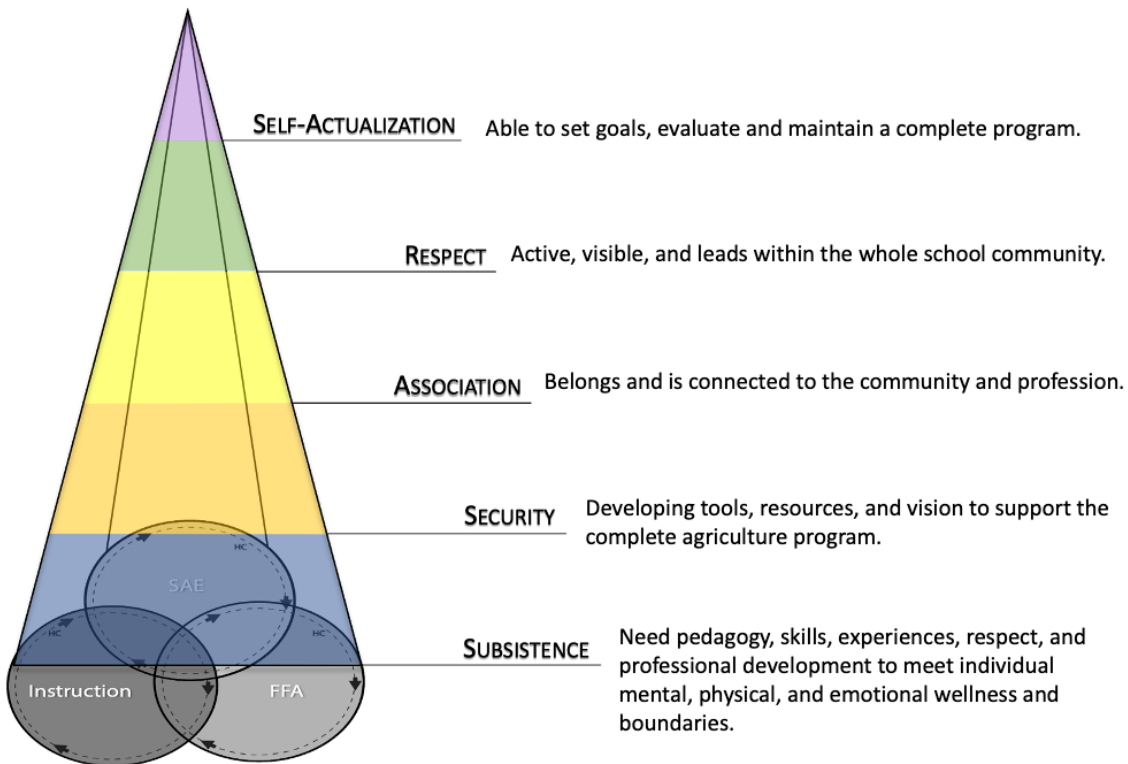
SAE

HC

HC

HC

Instruction

FFA

SELF-ACTUALIZATION Able to set goals, evaluate and maintain a complete program.

RESPECT Active, visible, and leads within the whole school community.

ASSOCIATION Belongs and is connected to the community and profession.

SECURITY Developing tools, resources, and vision to support the complete agriculture program.

SUBSISTENCE Need pedagogy, skills, experiences, respect, and professional development to meet individual mental, physical, and emotional wellness and boundaries.